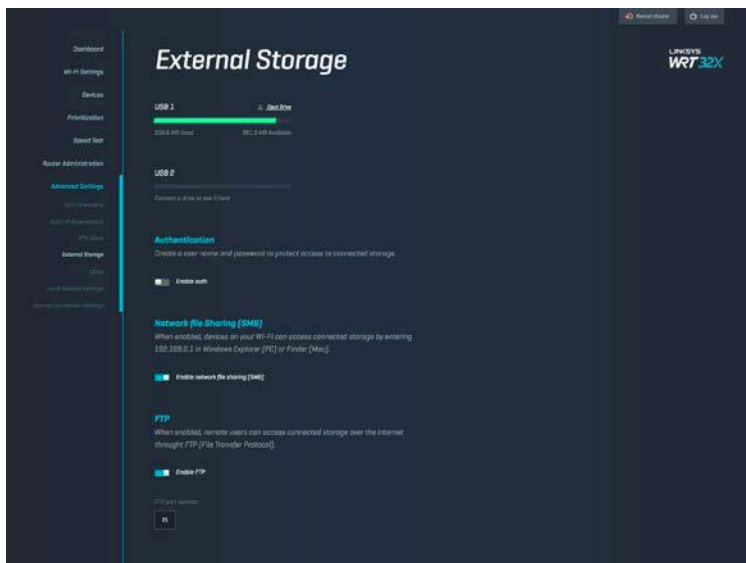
Restart Router
Log out

Dashboard
Wi-Fi Settings
Devices
Prioritization
Speed Test
Router Administration
Advanced Settings
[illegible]
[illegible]
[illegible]
External Storage
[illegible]
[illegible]
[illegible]

External Storage

LINKSYS
WRT32X

USB 1
Eject Drive
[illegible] Used
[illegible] Available

USB 2
Connect a drive to see it here

Authentication
Create a user name and password to protect access to connected storage.

Enable auth

Network file Sharing (SMB)
When enabled, devices on your Wi-Fi can access connected storage by entering 192.168.0.1 in Windows Explorer (PC) or Finder (Mac).

Enable network file sharing (SMB)

FTP
When enabled, remote users can access connected storage over the Internet throught FTP (File Transfer Protocol).

Enable FTP

FTP port number
21